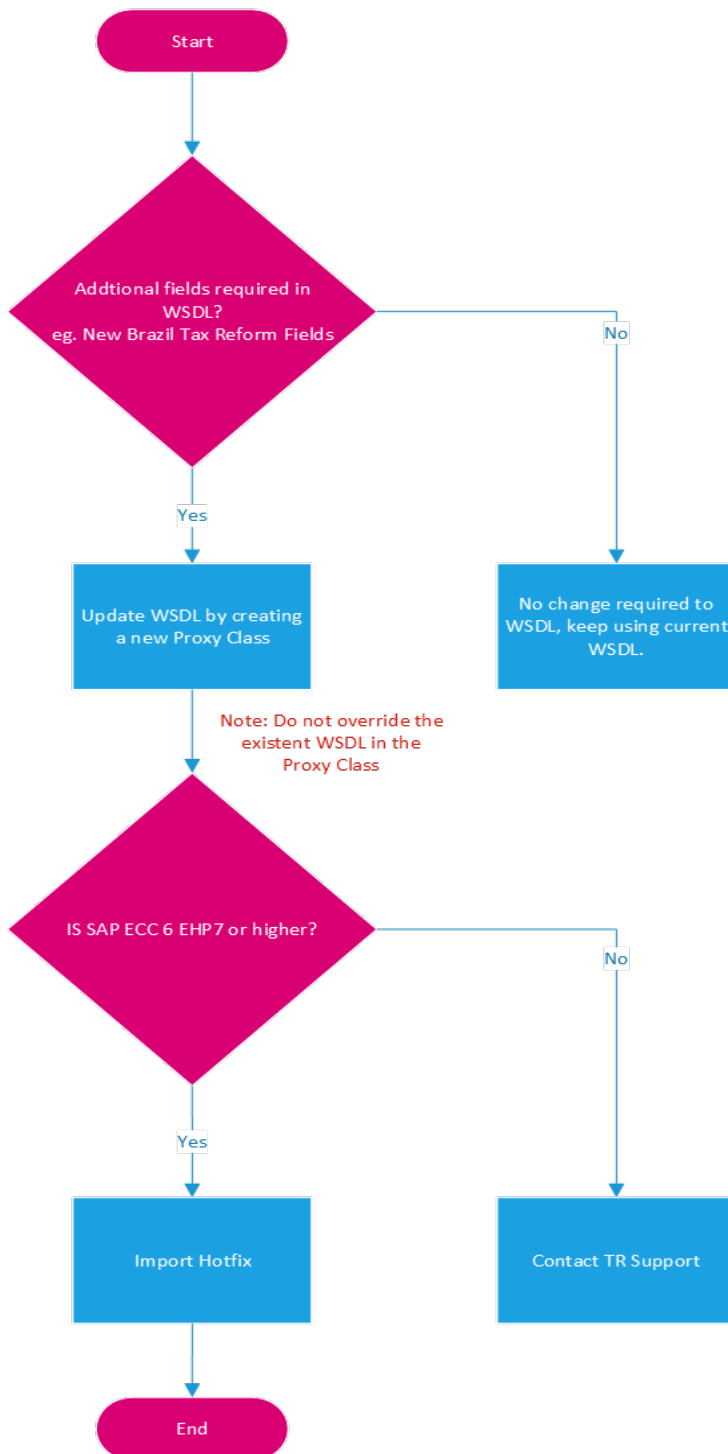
Start

Addtional fields required in WSDL?
eg. New Brazil Tax Reform Fields

No

Yes

Update WSDL by creating a new Proxy Class

No change required to WSDL, keep using current WSDL.

Note: Do not override the existent WSDL in the Proxy Class

IS SAP ECC 6 EHP7 or higher?

No

Yes

Import Hotfix

Contact TR Support

End